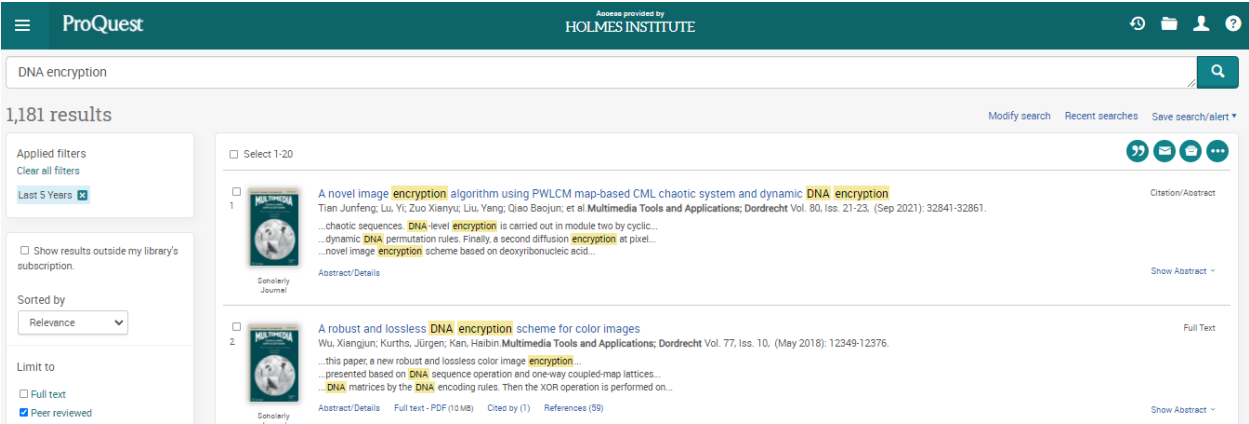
ProQuest

Access provided by
HOLMES INSTITUTE

DNA encryption

1,181 results

Modify search Recent searches Save search/alert ▾

Applied filters
Clear all filters

Last 5 Years

Show results outside my library's subscription.

Sorted by

Relevance

Limit to

Full text

Peer reviewed

Select 1-20

1

MULTIMEDIA

Scholarly Journal

A novel image encryption algorithm using PWLCM map-based CML chaotic system and dynamic DNA encryption

Tian Junfeng; Lu, Yi; Zuo Xianyu; Liu, Yang; Qiao Baojun; et al.Multimedia Tools and Applications; Dordrecht Vol. 80, Iss. 21-23, (Sep 2021): 32841-32861.

...chaotic sequences. DNA-level encryption is carried out in module two by cyclic...
...dynamic DNA permutation rules. Finally, a second diffusion encryption at pixel...
...novel image encryption scheme based on deoxyribonucleic acid...

Abstract/Details

Citation/Abstract

Show Abstract

2

MULTIMEDIA

Scholarly

A robust and lossless DNA encryption scheme for color images

Wu, Xiangjun; Kurths, Jürgen; Kan, Haibin.Multimedia Tools and Applications; Dordrecht Vol. 77, Iss. 10, (May 2018): 12349-12376.

...this paper, a new robust and lossless color image encryption...
...presented based on DNA sequence operation and one-way coupled-map lattices...
...DNA matrices by the DNA encoding rules. Then the XOR operation is performed on...

Abstract/Details Full text - PDF (10 MB) Cited by (1) References (59)

Full Text

Show Abstract